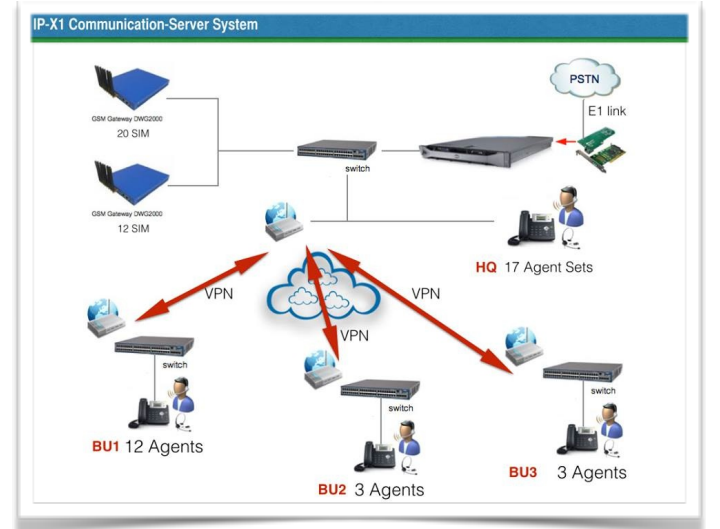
IP-X1 Communication-Server System

GSM Gateway DWG2000
20 SIM

GSM Gateway DWG2000
12 SIM

switch

PSTN

E1 link

HQ 17 Agent Sets

VPN

VPN

VPN

switch

BU1 12 Agents

switch

BU2 3 Agents

switch

BU3 3 Agents